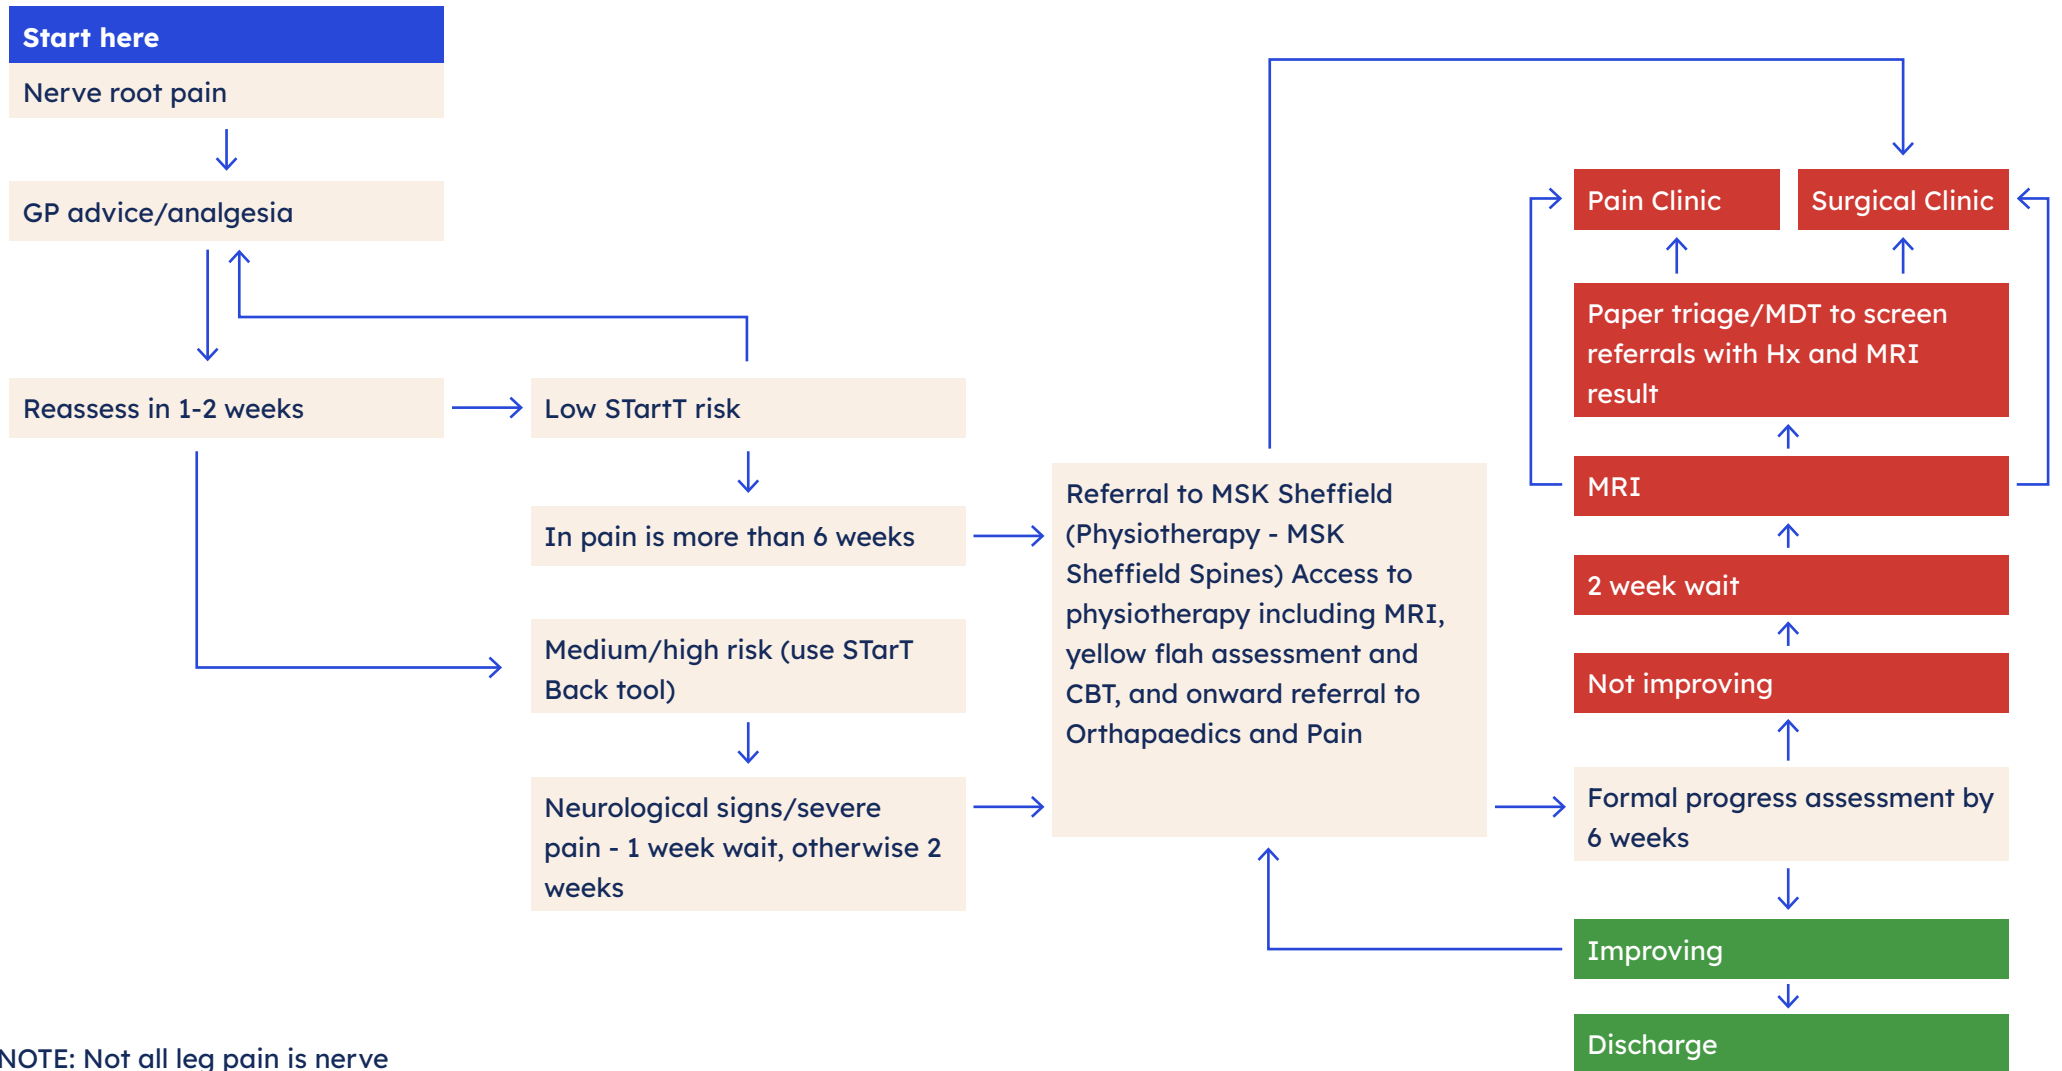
Start here

Nerve root pain

GP advice/analgesia

Reassess in 1-2 weeks

Low STartT risk

In pain is more than 6 weeks

Medium/high risk (use STarT Back tool)

Neurological signs/severe pain - 1 week wait, otherwise 2 weeks

Referral to MSK Sheffield (Physiotherapy - MSK Sheffield Spines) Access to physiotherapy including MRI, yellow flah assessment and CBT, and onward referral to Orthapaedics and Pain

Pain Clinic

Surgical Clinic

Paper triage/MDT to screen referrals with Hx and MRI result

MRI

2 week wait

Not improving

Formal progress assessment by 6 weeks

Improving

Discharge

NOTE: Not all leg pain is nerve